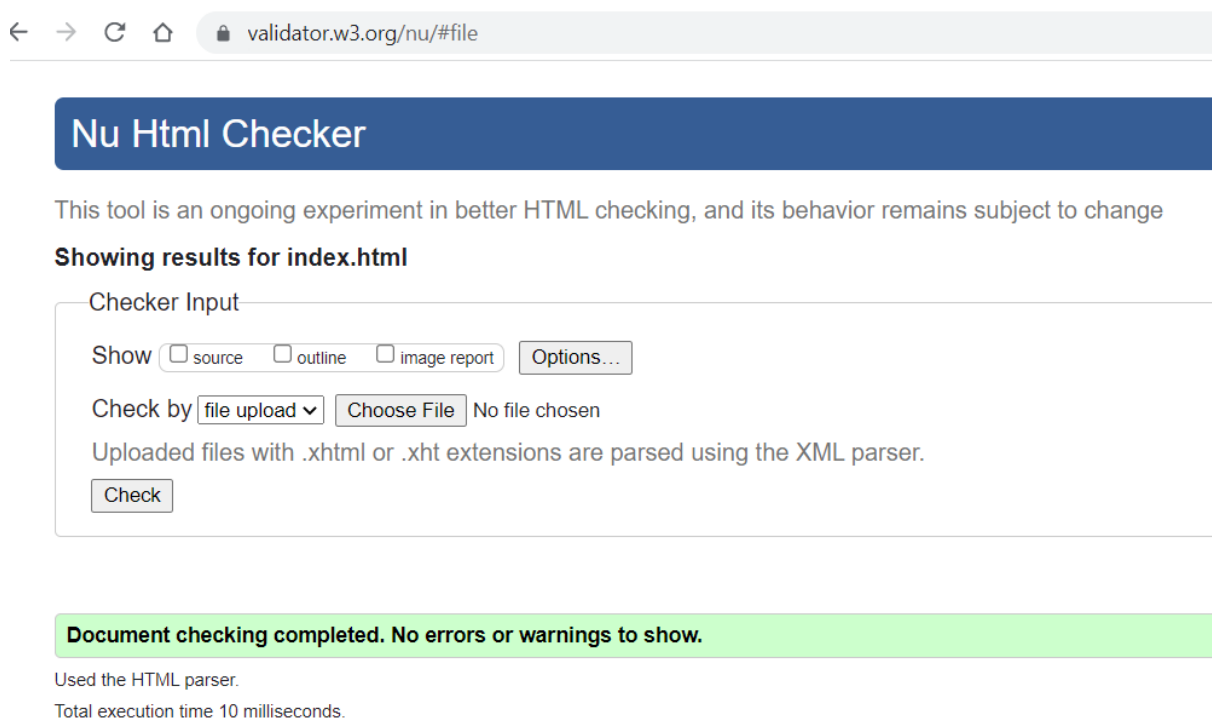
validator.w3.org/nu/#file

Nu Html Checker

This tool is an ongoing experiment in better HTML checking, and its behavior remains subject to change

Showing results for index.html

Checker Input

Show source outline image report Options...

Check by file upload Choose File No file chosen

Uploaded files with .xhtml or .xht extensions are parsed using the XML parser.

Check

Document checking completed. No errors or warnings to show.

Used the HTML parser.

Total execution time 10 milliseconds.